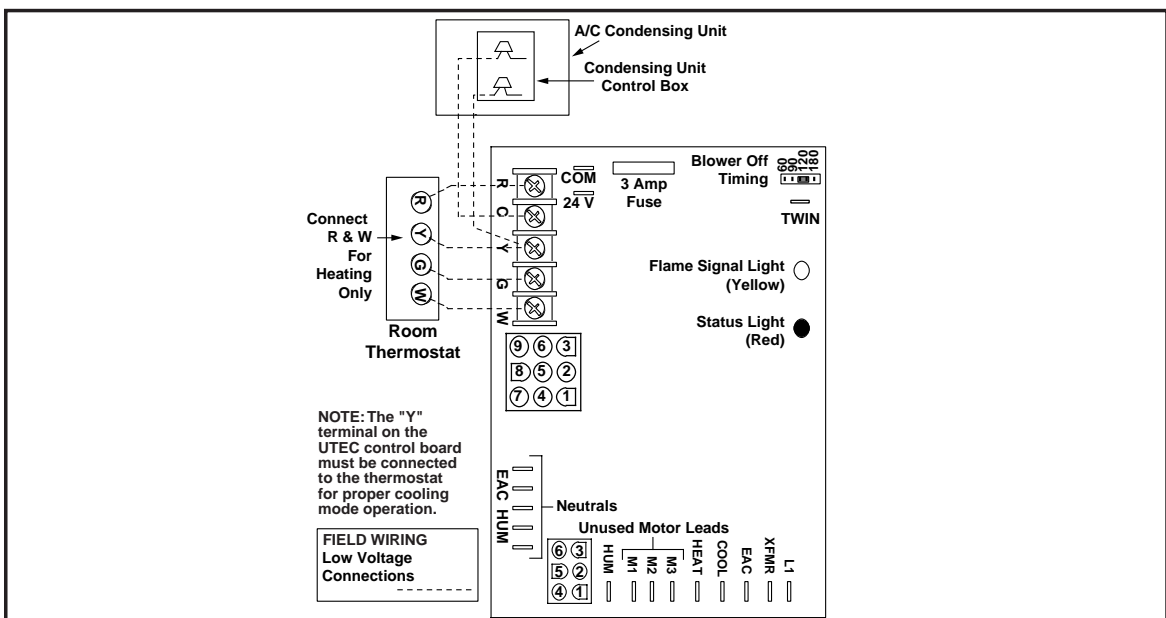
A/C Condensing Unit

Condensing Unit Control Box

Blower Off Timing

60 90 120 180

COM

24 V

3 Amp Fuse

TWIN

R

C

Y

G

W

R

Y

G

W

Connect R & W For Heating Only

Room Thermostat

Flame Signal Light (Yellow)

Status Light (Red)

9 6 3
8 5 2
7 4 1

NOTE: The "Y" terminal on the UTEC control board must be connected to the thermostat for proper cooling mode operation.

EAC HUM

Neutrals

Unused Motor Leads

FIELD WIRING
Low Voltage Connections

6 3
5 2
4 1

HUM

M1

M2

M3

HEAT

COOL

EAC

XFMR

L1